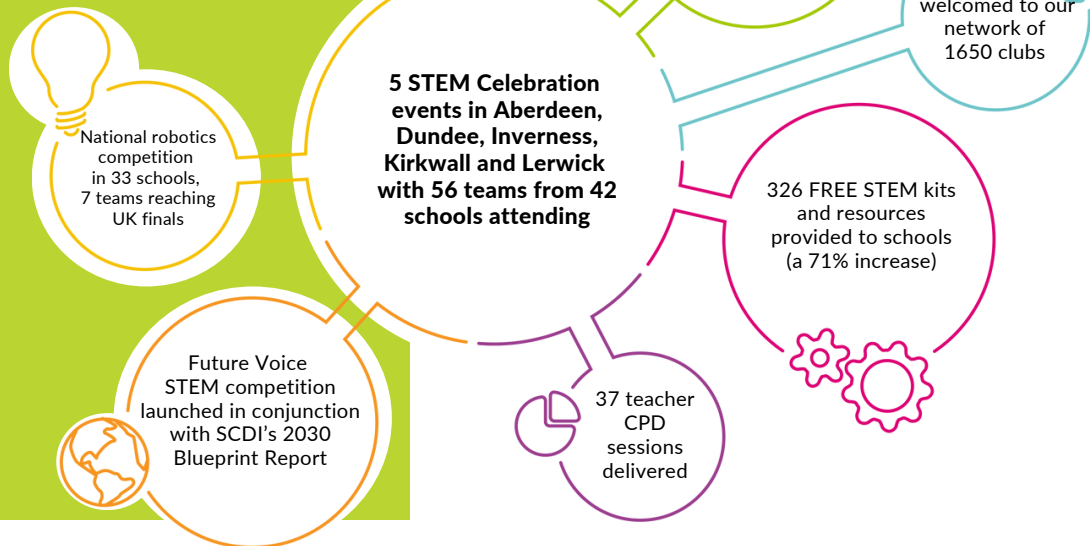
welcomed to our network of 1650 clubs

National robotics competition in 33 schools, 7 teams reaching UK finals

5 STEM Celebration events in Aberdeen, Dundee, Inverness, Kirkwall and Lerwick with 56 teams from 42 schools attending

326 FREE STEM kits and resources provided to schools (a 71% increase)

Future Voice STEM competition launched in conjunction with SCDI's 2030 Blueprint Report

37 teacher CPD sessions delivered